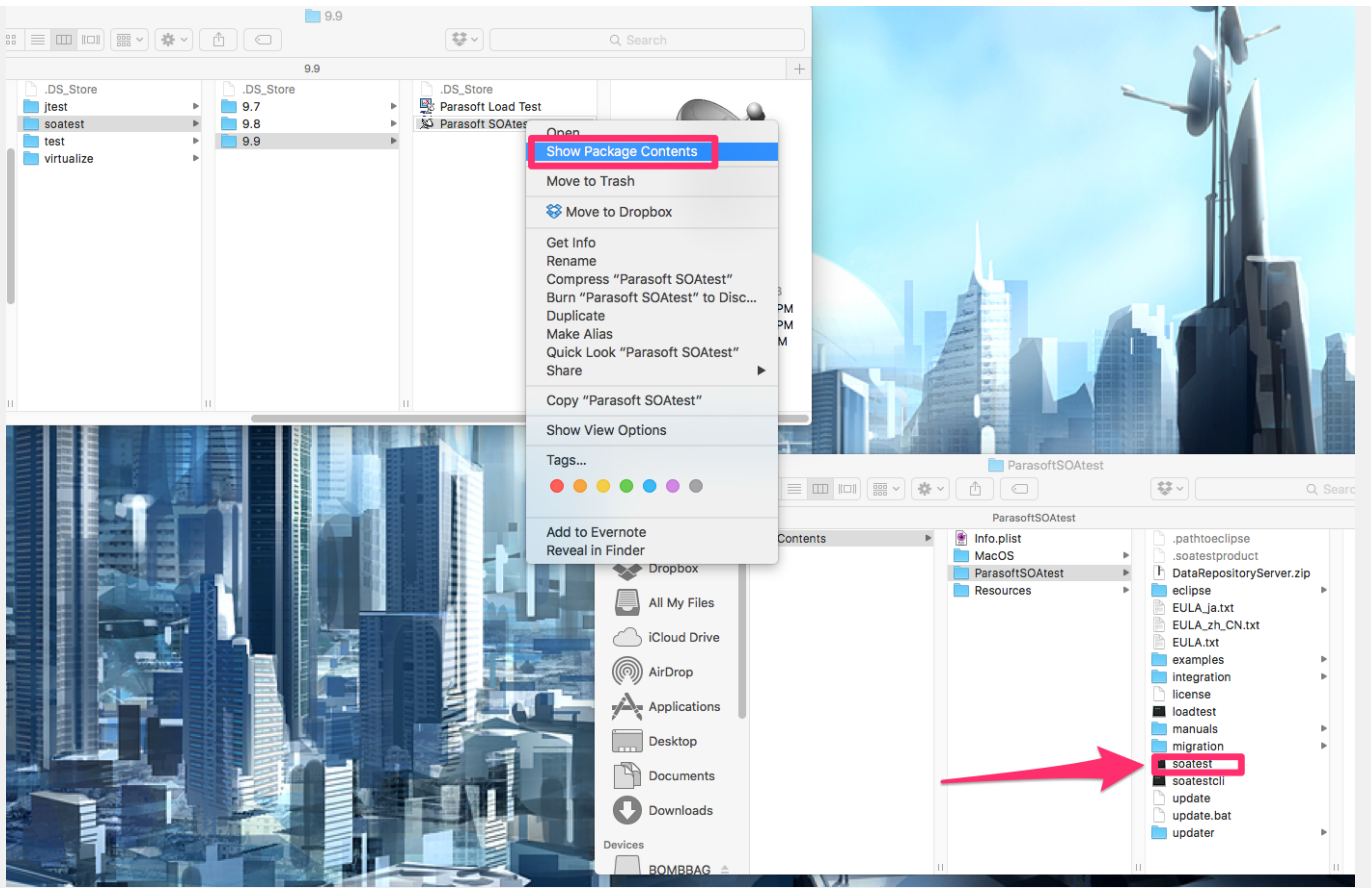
9.9

Search

9.9

.DS_Store
jtest
soatest
test
virtualize

.DS_Store
9.7
9.8
9.9

.DS_Store
Parasoft Load Test
Parasoft SOAtest

Open
Show Package Contents
Move to Trash
Move to Dropbox
Get Info
Rename
Compress "Parasoft SOAtest"
Burn "Parasoft SOAtest" to Disc...
Duplicate
Make Alias
Quick Look "Parasoft SOAtest"
Share
Copy "Parasoft SOAtest"
Show View Options
Tags...
Add to Evernote
Reveal in Finder

ParasoftSOAtest

Search

ParasoftSOAtest

Dropbox
All My Files
iCloud Drive
AirDrop
Applications
Desktop
Documents
Downloads
Devices
BOMBBAG

Contents

Info.plist
MacOS
ParasoftSOAtest
Resources

.pathtoeclipse
.soatestproduct
DataRepositoryServer.zip
eclipse
EULA_ja.txt
EULA_zh_CN.txt
EULA.txt
examples
integration
license
loadtest
manuals
migration
soatest
soatestcli
update
update.bat
updater